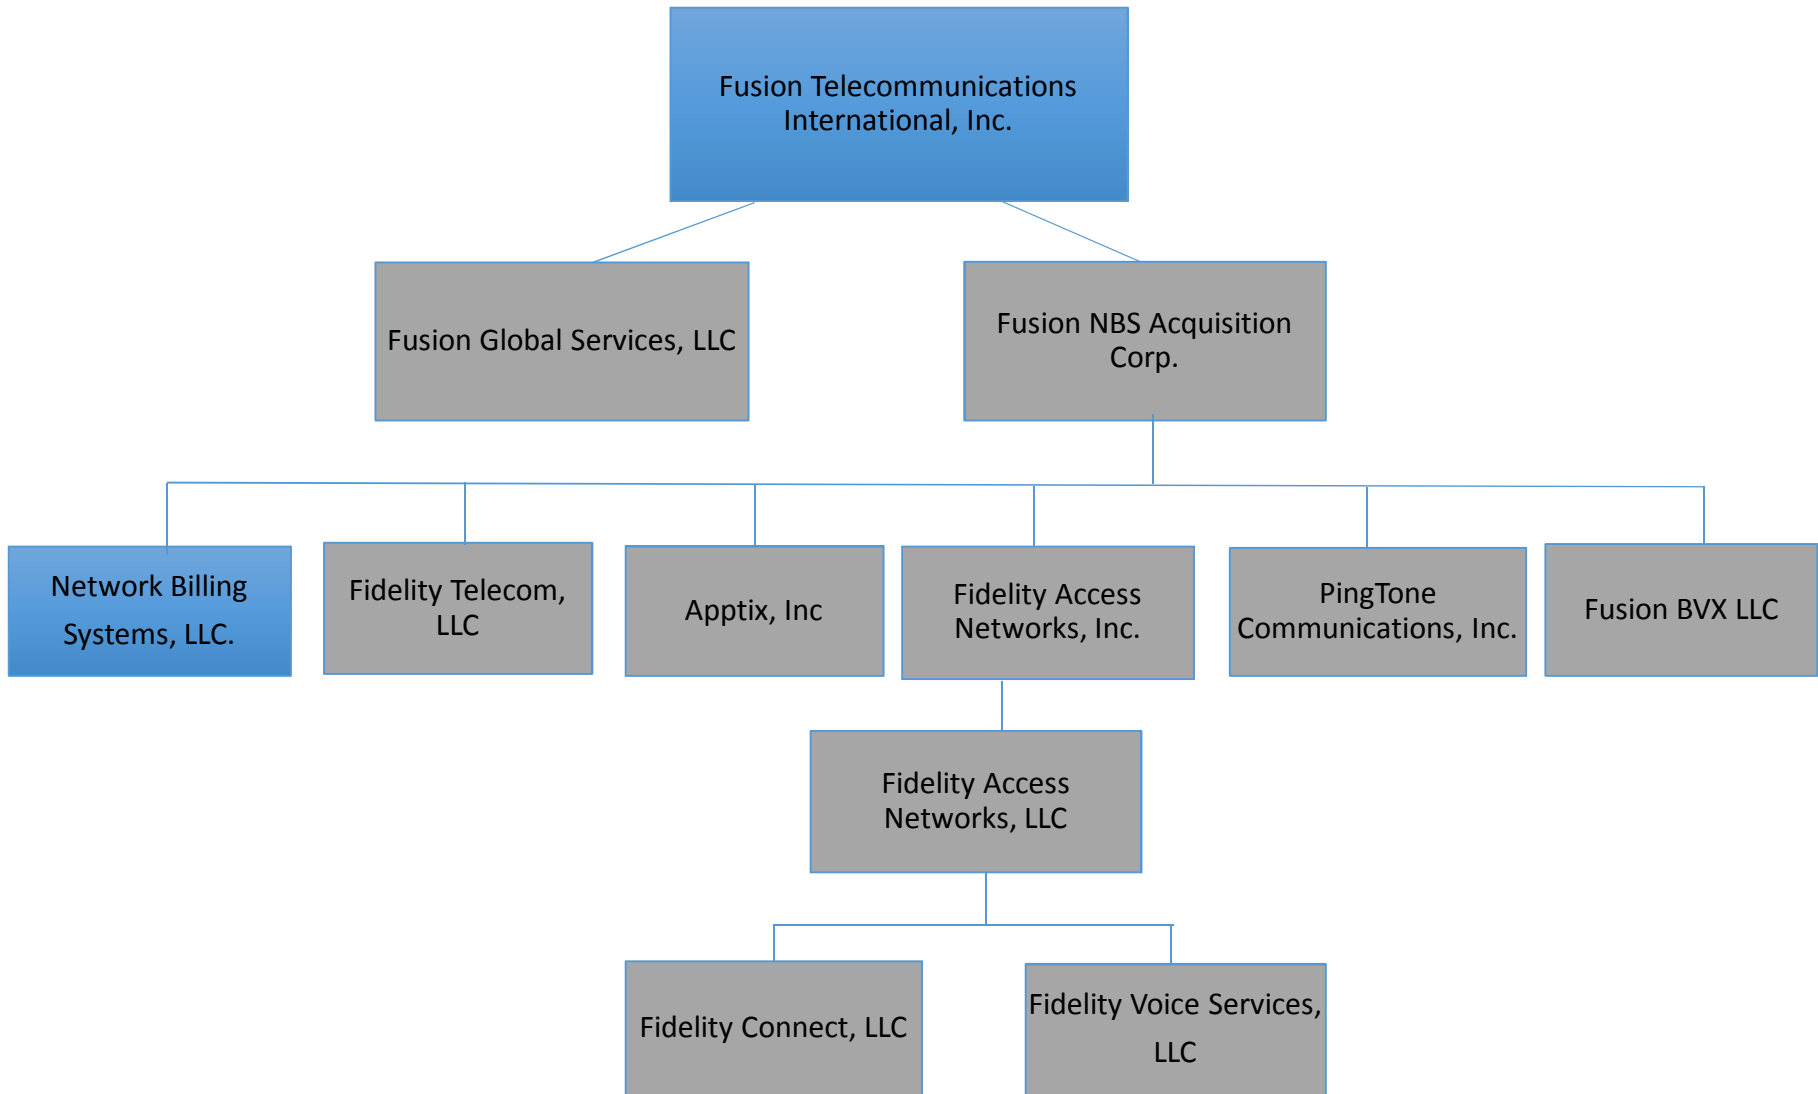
Fusion Telecommunications International, Inc.

Fusion Global Services, LLC

Fusion NBS Acquisition Corp.

Network Billing Systems, LLC.

Fidelity Telecom, LLC

Apptix, Inc

Fidelity Access Networks, Inc.

PingTone Communications, Inc.

Fusion BVX LLC

Fidelity Access Networks, LLC

Fidelity Connect, LLC

Fidelity Voice Services, LLC